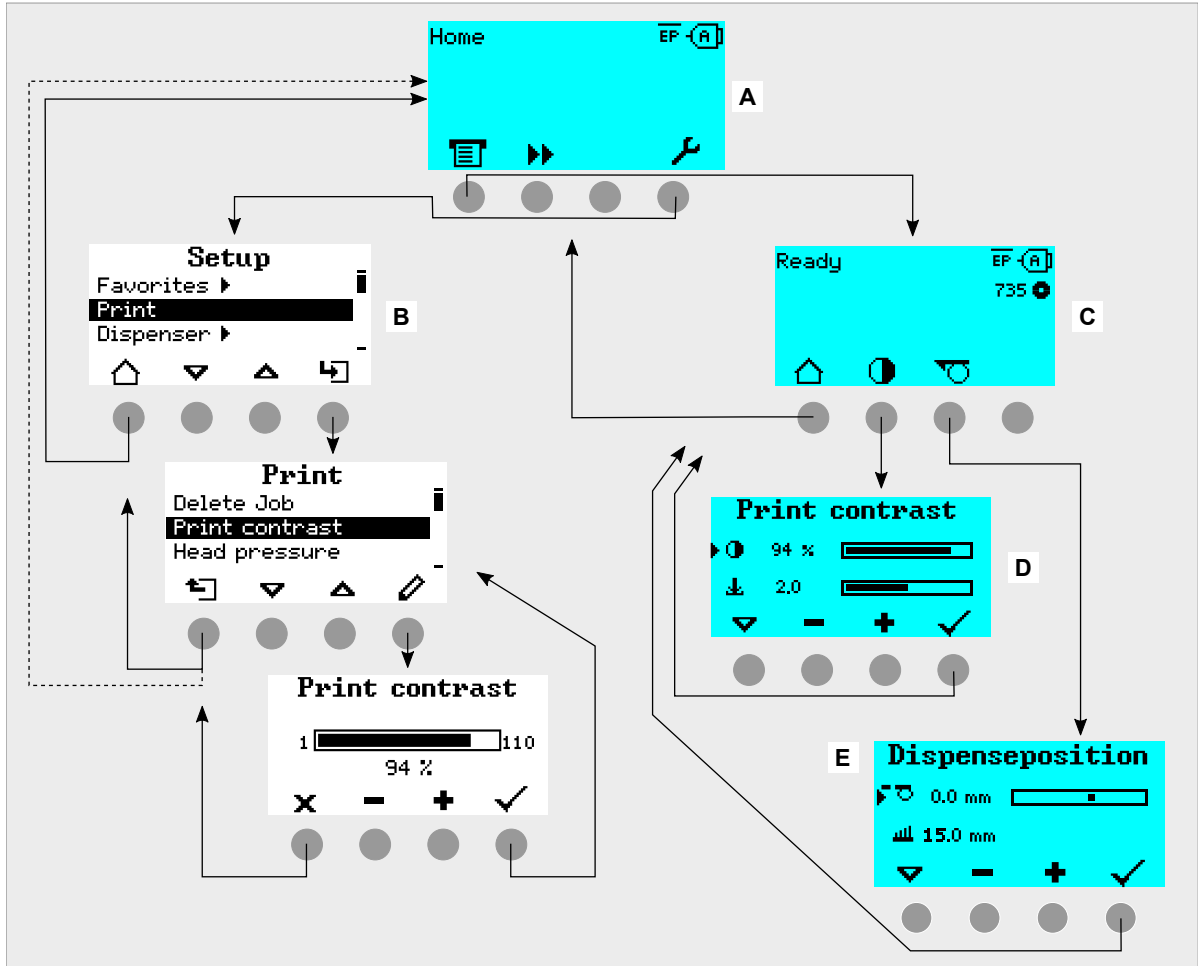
Home EP A

A

Setup
Favorites ▸
Print
Dispenser ▸

B

Ready EP A
735

C

Print
Delete Job
Print contrast
Head pressure

Print contrast
94 %
2.0

D

Print contrast
1 110
94 %

E

Dispenseposition
0.0 mm
15.0 mm